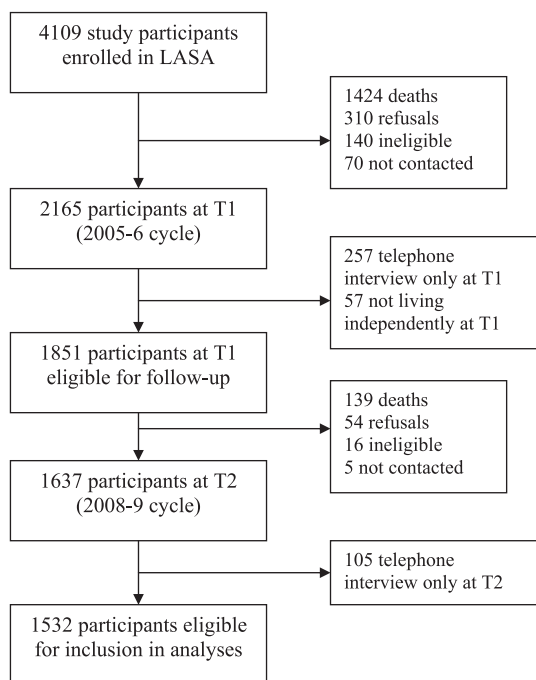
4109 study participants enrolled in LASA

1424 deaths
310 refusals
140 ineligible
70 not contacted

2165 participants at T1 (2005-6 cycle)

257 telephone interview only at T1
57 not living independently at T1

1851 participants at T1 eligible for follow-up

139 deaths
54 refusals
16 ineligible
5 not contacted

1637 participants at T2 (2008-9 cycle)

105 telephone interview only at T2

1532 participants eligible for inclusion in analyses